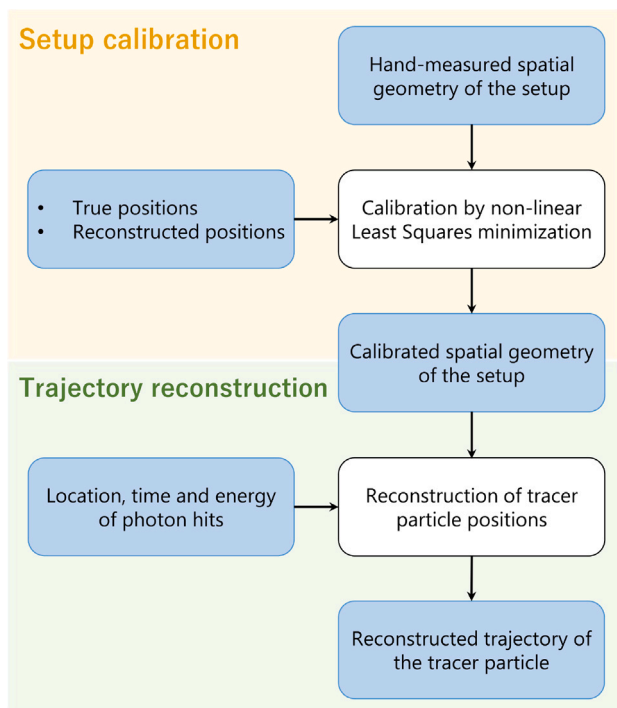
Setup calibration

Hand-measured spatial geometry of the setup

• True positions
• Reconstructed positions

Calibration by non-linear Least Squares minimization

Calibrated spatial geometry of the setup

Trajectory reconstruction

Location, time and energy of photon hits

Reconstruction of tracer particle positions

Reconstructed trajectory of the tracer particle